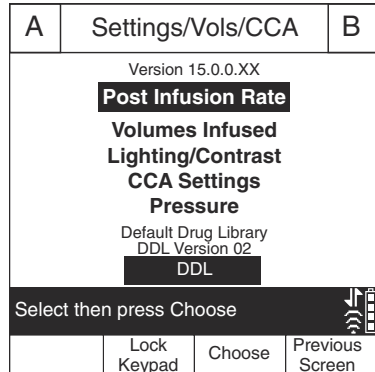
A

Settings/Vols/CCA

B

Version 15.0.0.XX

Post Infusion Rate

Volumes Infused

Lighting/Contrast

CCA Settings

Pressure

Default Drug Library
DDL Version 02

DDL

Select then press Choose

Lock Keypad

Choose

Previous Screen